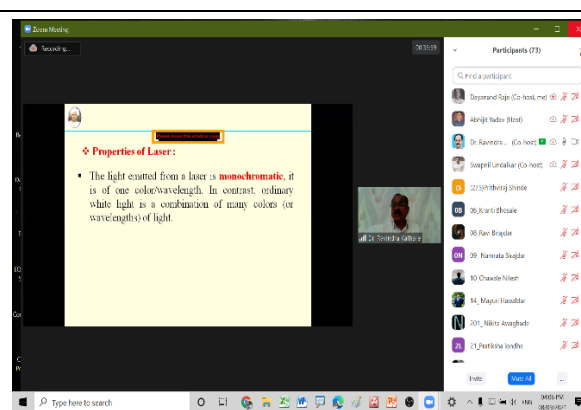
Zoom Meeting

Recording...

00:38:19

Please move this window away

❖ Properties of Laser:

▪ The light emitted from a laser is monochromatic, it is of one color/wavelength. In contrast, ordinary white light is a combination of many colors (or wavelengths) of light.

Dr. Ravindra Gaikwad

Participants (73)

Find a participant

Dayanand Raje (Co-host, me)

Abhijit Yadav (Host)

Dr Ravindra... (Co-host)

Swapnil Undalkar (Co-host)

(273)Prathmij Shinde

06_Kranti Bhosale

08_Ravi Biradar

09_ Namrata Swajdar

10 Chawde Nilesh

14_ Mayuri Hasuldar

201_ Nikita Asagihade

21_Pratiksha Jondhe

Invite

Mute All

...

Type here to search

ENG

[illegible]